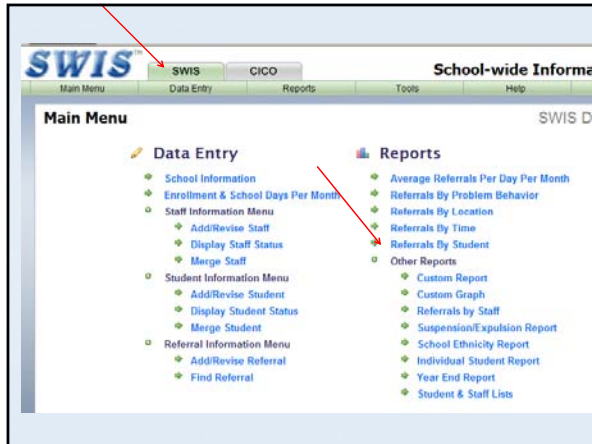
SWIS™

SWIS CICO

School-wide Informa

Main Menu Data Entry Reports Tools Help

Main Menu

SWIS D

Data Entry

School Information
Enrollment & School Days Per Month
Staff Information Menu
Add/Revise Staff
Display Staff Status
Merge Staff
Student Information Menu
Add/Revise Student
Display Student Status
Merge Student
Referral Information Menu
Add/Revise Referral
Find Referral

Reports

Average Referrals Per Day Per Month
Referrals By Problem Behavior
Referrals By Location
Referrals By Time
Referrals By Student
Other Reports
Custom Report
Custom Graph
Referrals by Staff
Suspension/Expulsion Report
School Ethnicity Report
Individual Student Report
Year End Report
Student & Staff Lists